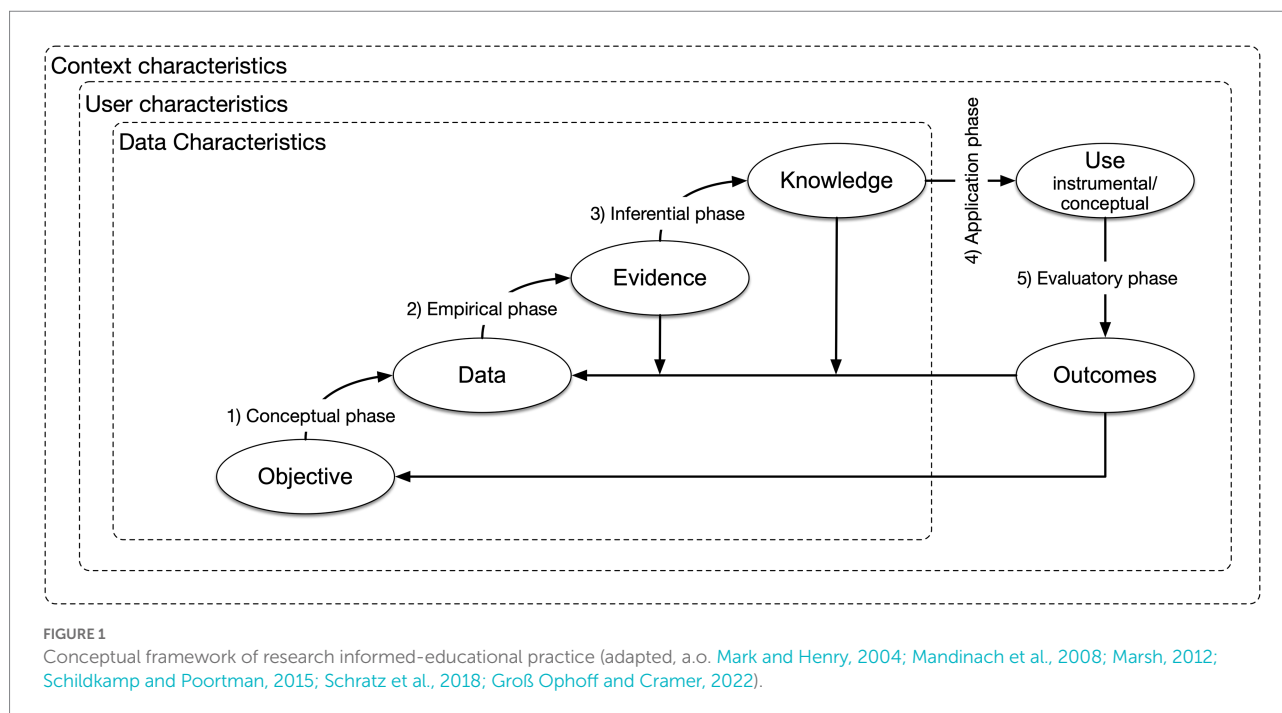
Context characteristics

User characteristics

Data Characteristics

Knowledge

4) Application phase

Use instrumental/ conceptual

3) Inferential phase

Evidence

5) Evaluatory phase

2) Empirical phase

Data

Outcomes

1) Conceptual phase

Objective

FIGURE 1
Conceptual framework of research informed-educational practice (adapted, a.o. Mark and Henry, 2004; Mandinach et al., 2008; Marsh, 2012; Schildkamp and Poortman, 2015; Schratz et al., 2018; Groß Ophoff and Cramer, 2022).